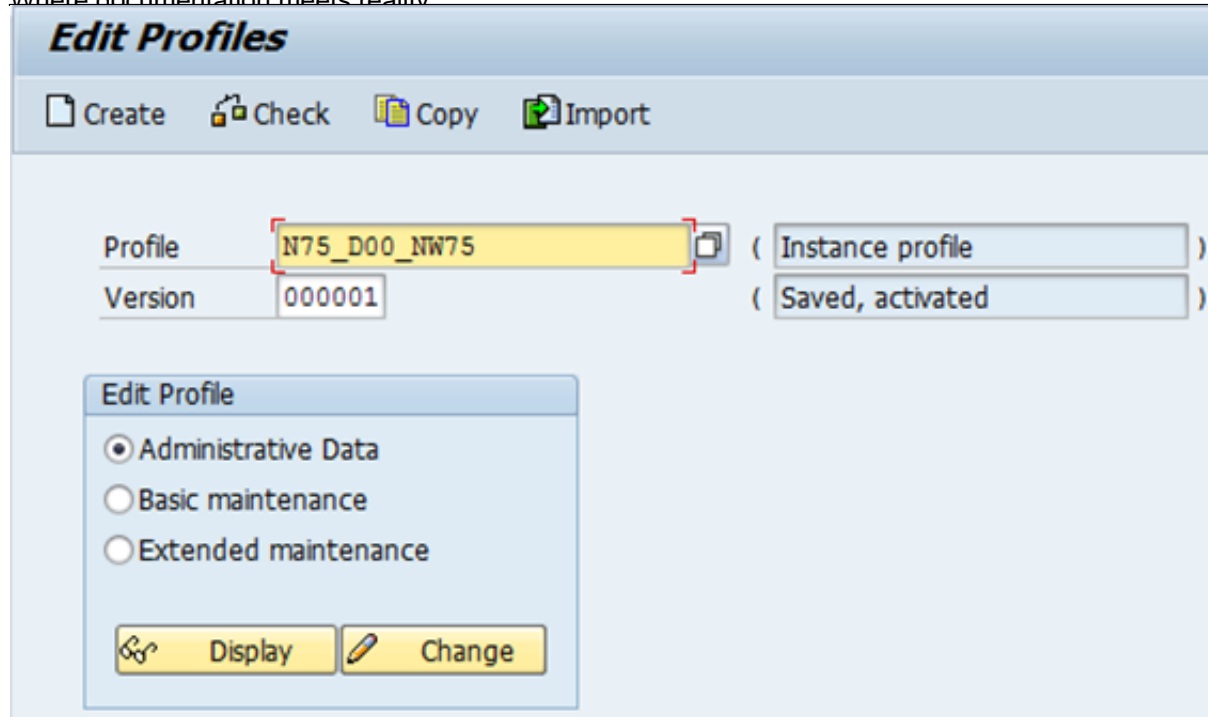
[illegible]

Edit Profiles

Create Check Copy Import

| Profile | N75_D00_NW75 | ( Instance profile ) |
|---|---|---|
| Version | 000001 | ( Saved, activated ) |

Edit Profile

Administrative Data

Basic maintenance

Extended maintenance

Display Change